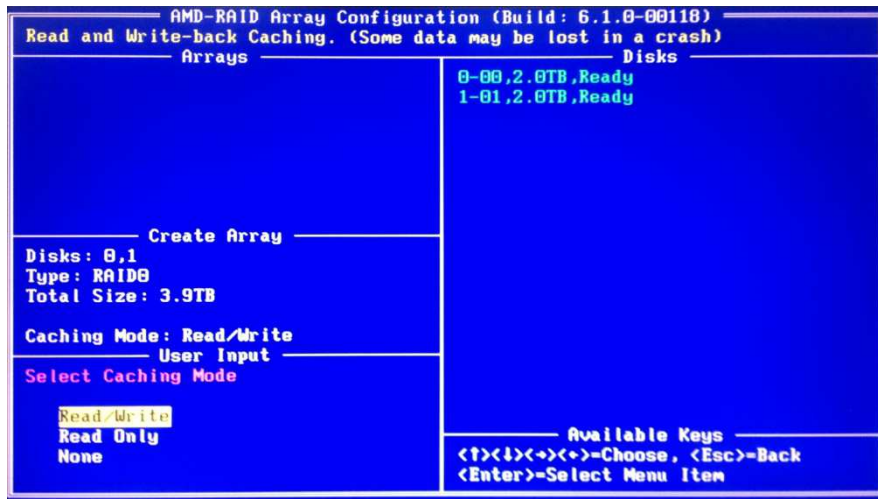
AMD-RAID Array Configuration (Build: 6.1.0-00118)
Read and Write-back Caching. (Some data may be lost in a crash)

Arrays

Disks
0-00,2.0TB,Ready
1-01,2.0TB,Ready

Create Array
Disks: 0,1
Type: RAID0
Total Size: 3.9TB

Caching Mode: Read/Write

User Input
Select Caching Mode

Read/Write
Read Only
None

Available Keys
<↑><↓><→><←>=Choose, <Esc>=Back
<Enter>=Select Menu Item